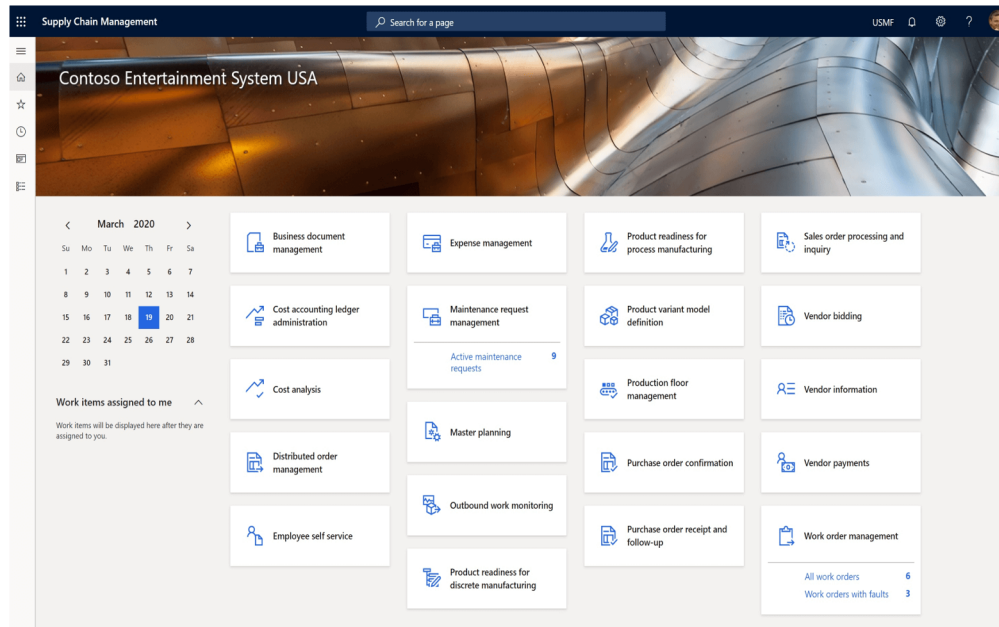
Supply Chain Management

Search for a page

USMF

?

Contoso Entertainment System USA

March 2020

| Su | Mo | Tu | We | Th | Fr | Sa |
|---|---|---|---|---|---|---|
| 1 | 2 | 3 | 4 | 5 | 6 | 7 |
| 8 | 9 | 10 | 11 | 12 | 13 | 14 |
| 15 | 16 | 17 | 18 | 19 | 20 | 21 |
| 22 | 23 | 24 | 25 | 26 | 27 | 28 |
| 29 | 30 | 31 | | | | |

Work items assigned to me

Work items will be displayed here after they are assigned to you.

Business document management

Cost accounting ledger administration

Cost analysis

Distributed order management

Employee self service

Expense management

Maintenance request management

Active maintenance requests 9

Master planning

Outbound work monitoring

Product readiness for discrete manufacturing

Product readiness for process manufacturing

Product variant model definition

Production floor management

Purchase order confirmation

Purchase order receipt and follow-up

Sales order processing and inquiry

Vendor bidding

Vendor information

Vendor payments

Work order management

All work orders 6

Work orders with faults 3